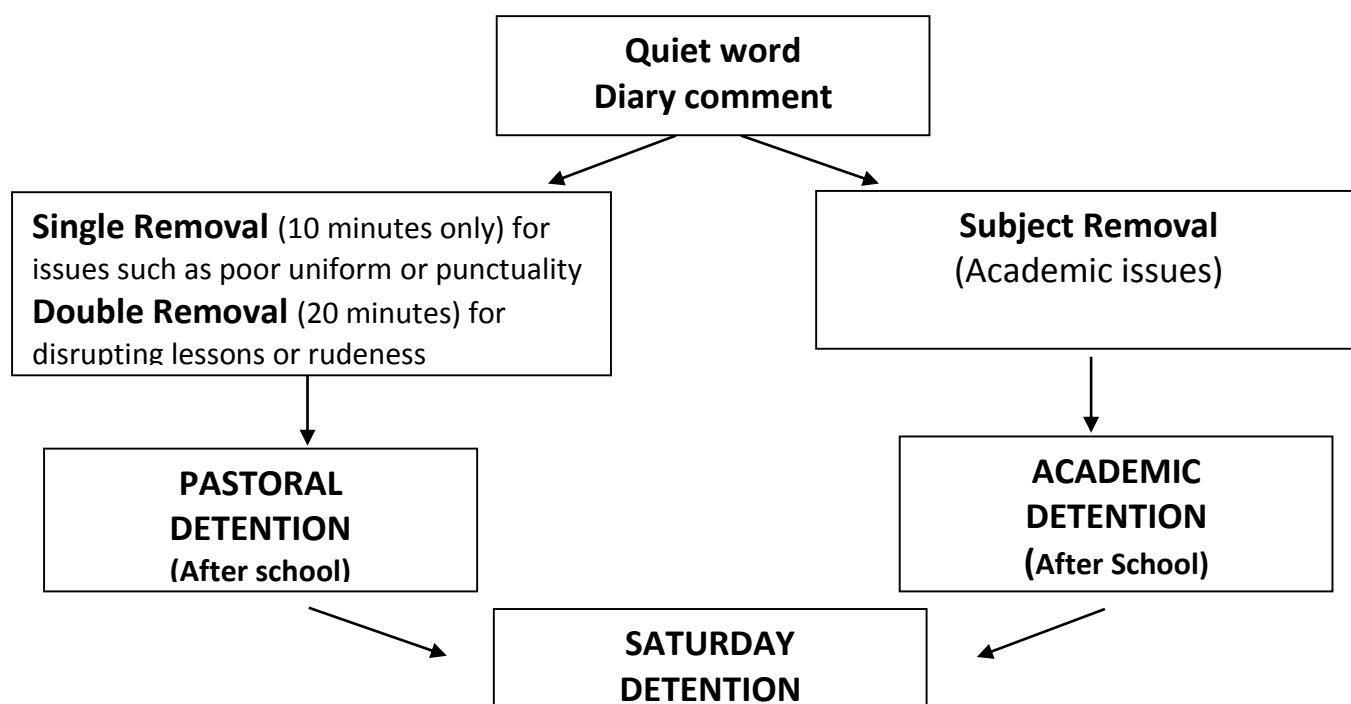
Quiet word
Diary comment

Single Removal (10 minutes only) for issues such as poor uniform or punctuality
Double Removal (20 minutes) for disrupting lessons or rudeness

Subject Removal
(Academic issues)

PASTORAL
DETENTION
(After school)

ACADEMIC
DETENTION
(After School)

SATURDAY
DETENTION